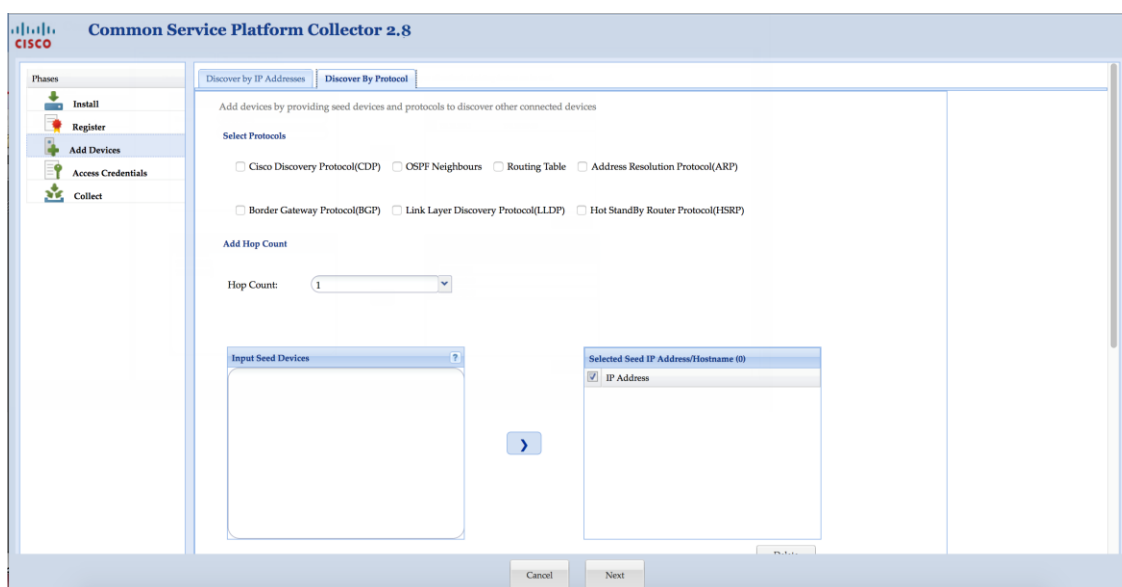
cisco

Common Service Platform Collector 2.8

Phases

Install

Register

Add Devices

Access Credentials

Collect

Discover by IP Addresses

Discover By Protocol

Add devices by providing seed devices and protocols to discover other connected devices

Select Protocols

Cisco Discovery Protocol(CDP)

OSPF Neighbours

Routing Table

Address Resolution Protocol(ARP)

Border Gateway Protocol(BGP)

Link Layer Discovery Protocol(LLDP)

Hot StandBy Router Protocol(HSRP)

Add Hop Count

Hop Count: 1

Input Seed Devices ?

Selected Seed IP Address/Hostname (0)

IP Address

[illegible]

Cancel

Next